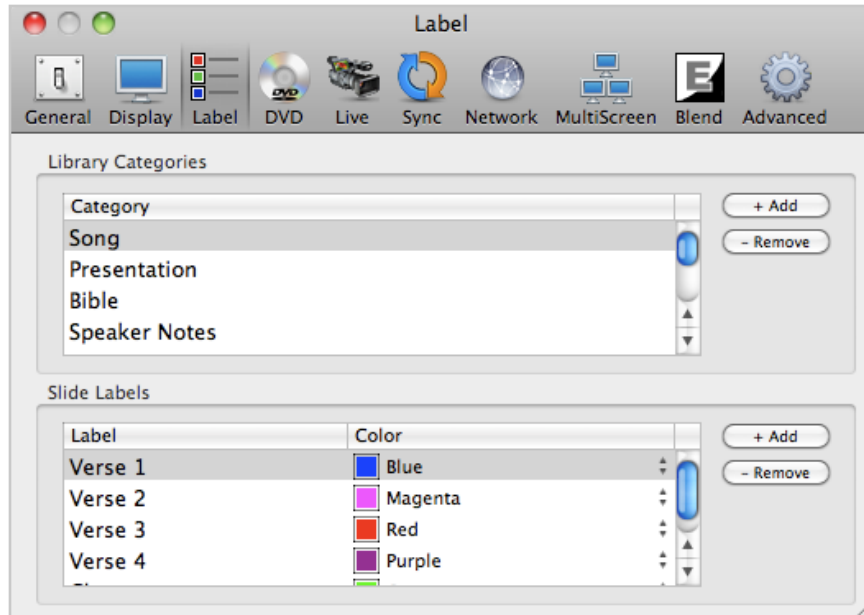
Label

General Display Label DVD Live Sync Network MultiScreen Blend Advanced

Library Categories

| Category |
|---|
| Song |
| Presentation |
| Bible |
| Speaker Notes |

+ Add
– Remove

Slide Labels

| Label | Color |
|---|---|
| Verse 1 | Blue |
| Verse 2 | Magenta |
| Verse 3 | Red |
| Verse 4 | Purple |

+ Add
– Remove